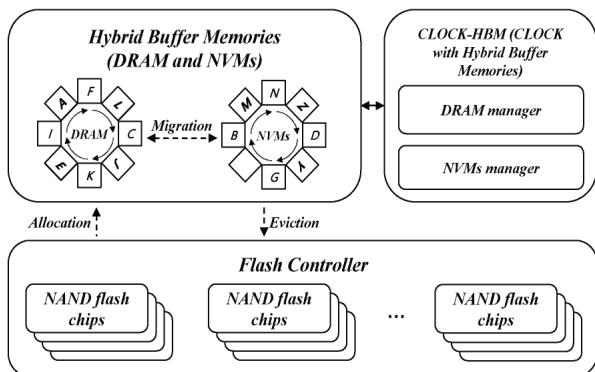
Hybrid Buffer Memories (DRAM and NVMs)

A F L C J K E I DRAM

Migration

M N Z D Y G B NVMs

CLOCK-HBM (CLOCK with Hybrid Buffer Memories)

DRAM manager

NVMs manager

Allocation

Eviction

Flash Controller

NAND flash chips

NAND flash chips

...

NAND flash chips